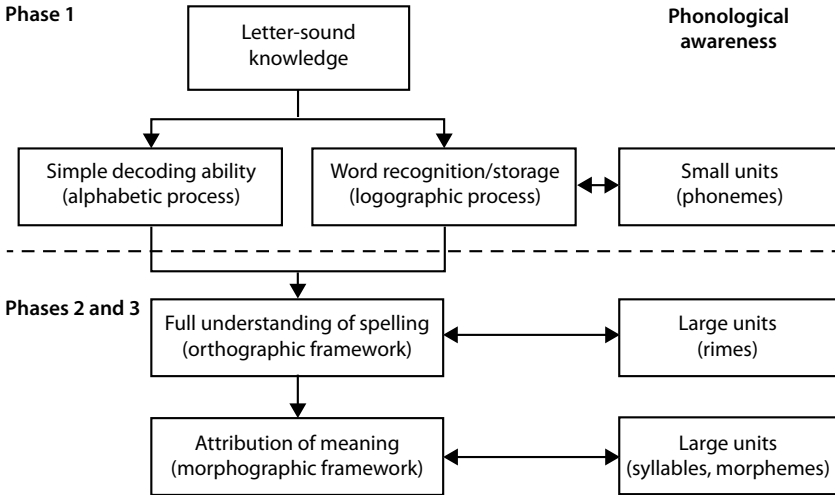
Phase 1

Letter-sound knowledge

Phonological awareness

Simple decoding ability (alphabetic process)

Word recognition/storage (logographic process)

Small units (phonemes)

Phases 2 and 3

Full understanding of spelling (orthographic framework)

Large units (rimes)

Attribution of meaning (morphographic framework)

Large units (syllables, morphemes)